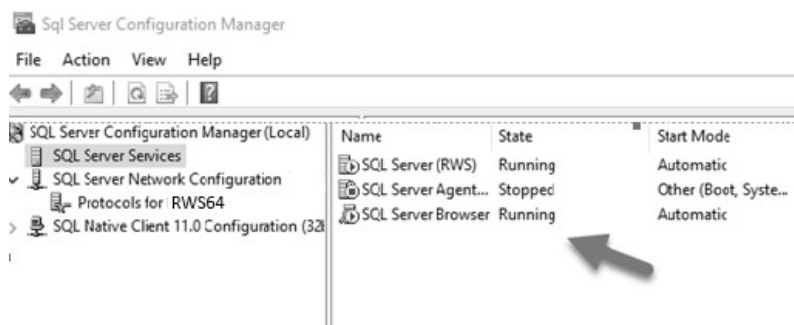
Sql Server Configuration Manager

File Action View Help

SQL Server Configuration Manager (Local)
SQL Server Services
SQL Server Network Configuration
Protocols for RWS64
SQL Native Client 11.0 Configuration (32

| Name | State | Start Mode |
|---|---|---|
| SQL Server (RWS) | Running | Automatic |
| SQL Server Agent... | Stopped | Other (Boot, Syste... |
| SQL Server Browser | Running | Automatic |